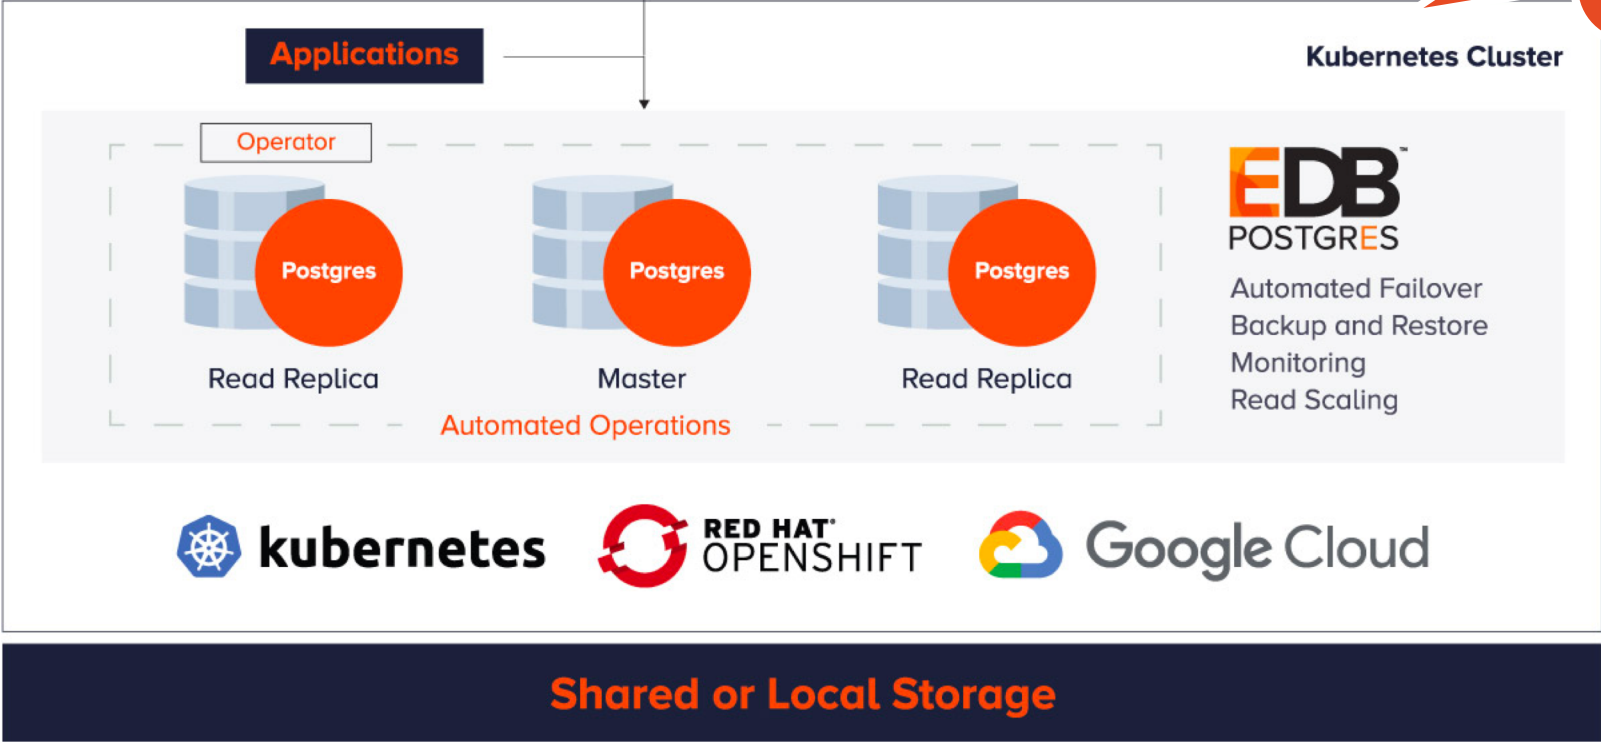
Applications

Kubernetes Cluster

Operator

Postgres

Read Replica

Postgres

Master

Postgres

Read Replica

Automated Operations

EDB POSTGRES

Automated Failover
Backup and Restore
Monitoring
Read Scaling

kubernetes

RED HAT OPENSHIFT

Google Cloud

Shared or Local Storage